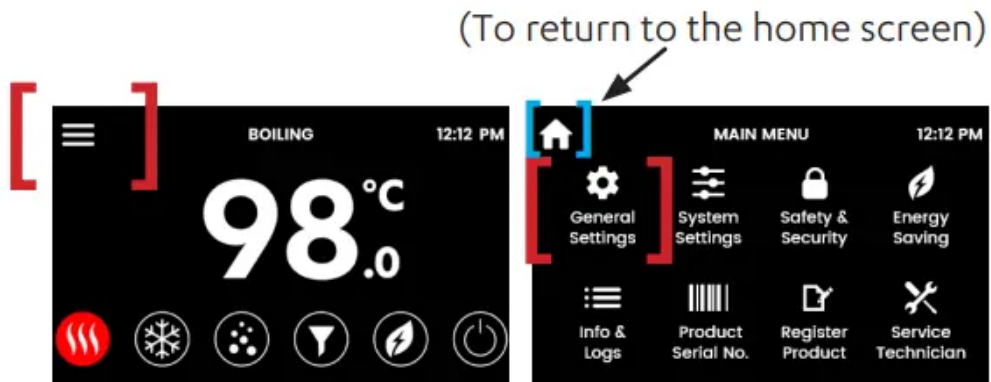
(To return to the home screen)

BOILING 12:12 PM

98.0 °C

MAIN MENU 12:12 PM

General Settings

System Settings

Safety & Security

Energy Saving

Info & Logs

Product Serial No.

Register Product

Service Technician